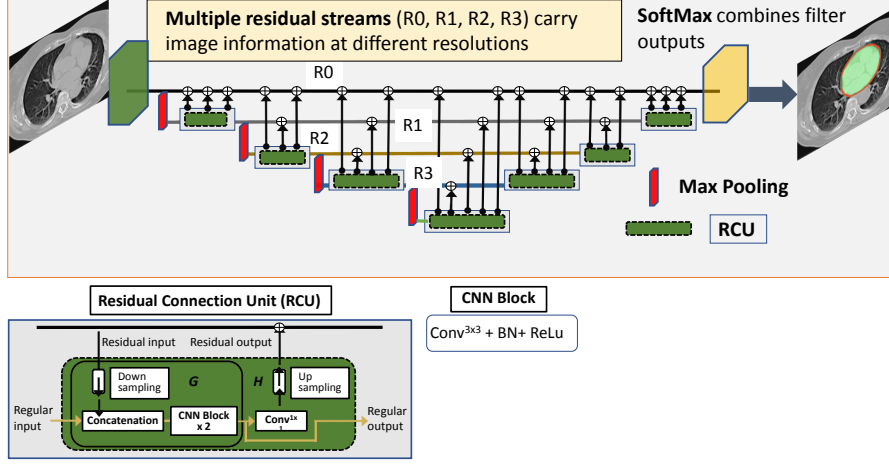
**Multiple residual streams** (R0, R1, R2, R3) carry image information at different resolutions

**SoftMax** combines filter outputs

R0

R1

R2

R3

**Max Pooling**

**RCU**

**Residual Connection Unit (RCU)**

Residual input

Residual output

Down sampling

*G*

*H*

Up sampling

Regular input

**Concatenation**

**CNN Block x 2**

**Conv$^{1x1}$**

Regular output

**CNN Block**

Conv$^{3x3}$ + BN+ ReLu